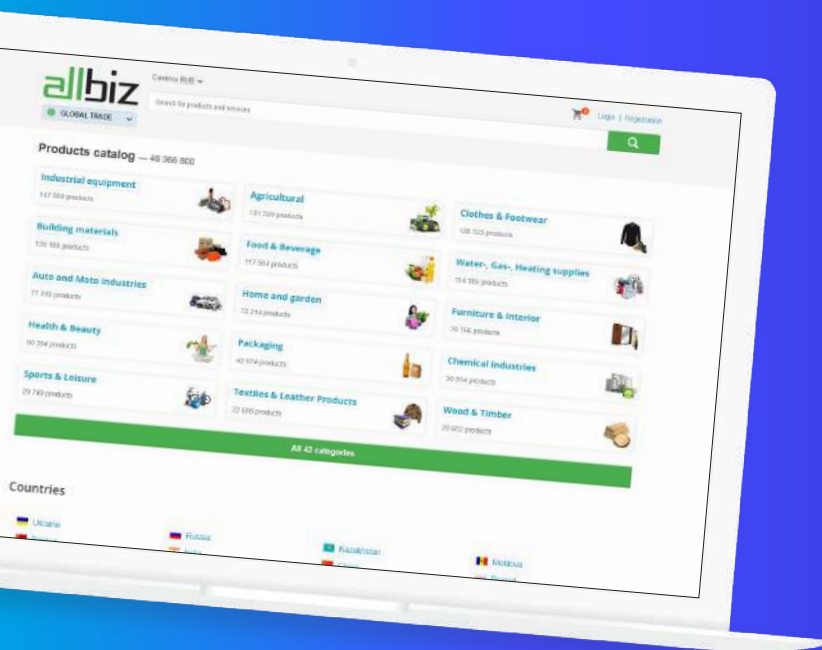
allbiz

GLOBAL TRADE

Currency RUB

Search for products and services

Login | Registration

Products catalog — 46 366 600

Industrial equipment
147 868 products

Agricultural
131 320 products

Clothes & Footwear
126 525 products

Building materials
120 186 products

Food & Beverage
117 564 products

Water-, Gas-, Heating supplies
114 186 products

Auto and Moto industries
77 316 products

Home and garden
72 214 products

Furniture & Interior
70 766 products

Health & Beauty
60 204 products

Packaging
42 674 products

Chemical industries
30 814 products

Sports & Leisure
29 740 products

Textiles & Leather Products
22 600 products

Wood & Timber
20 602 products

All 42 categories

Countries

Ukraine

Russia

Kazakhstan

Moldova

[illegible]

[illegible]

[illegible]

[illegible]